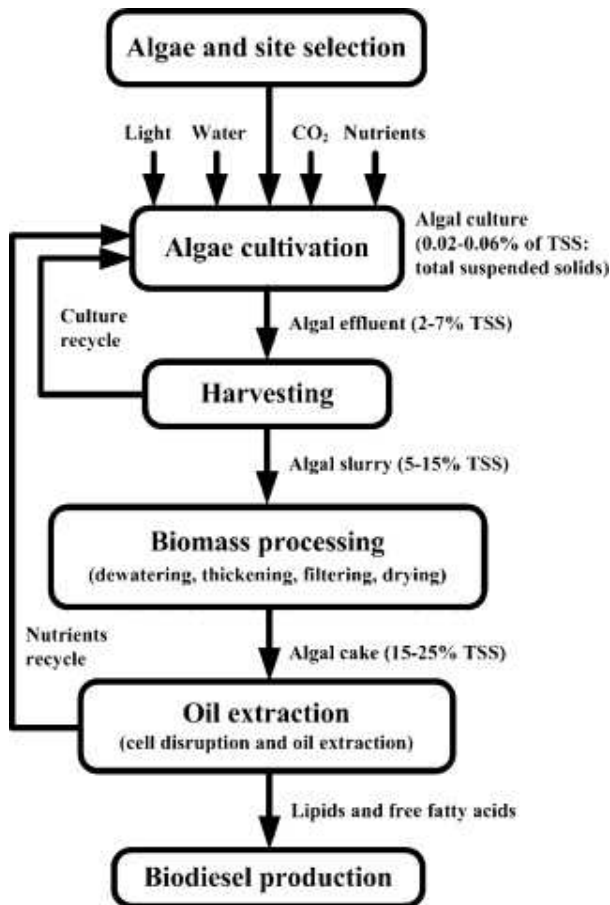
Algae and site selection

Light Water $CO_2$ Nutrients

Algae cultivation

Algal culture (0.02-0.06% of TSS: total suspended solids)

Culture recycle

Algal effluent (2-7% TSS)

Harvesting

Algal slurry (5-15% TSS)

Biomass processing
(dewatering, thickening, filtering, drying)

Nutrients recycle

Algal cake (15-25% TSS)

Oil extraction
(cell disruption and oil extraction)

Lipids and free fatty acids

Biodiesel production